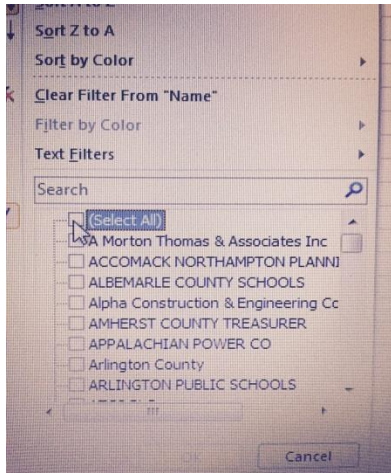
Sort Z to A
Sort by Color
Clear Filter From "Name"
Filter by Color
Text Filters
Search
(Select All)
A Morton Thomas & Associates Inc
ACCOMACK NORTHAMPTON PLANNI
ALBEMARLE COUNTY SCHOOLS
Alpha Construction & Engineering Cc
AMHERST COUNTY TREASURER
APPALACHIAN POWER CO
Arlington County
ARLINGTON PUBLIC SCHOOLS
Cancel